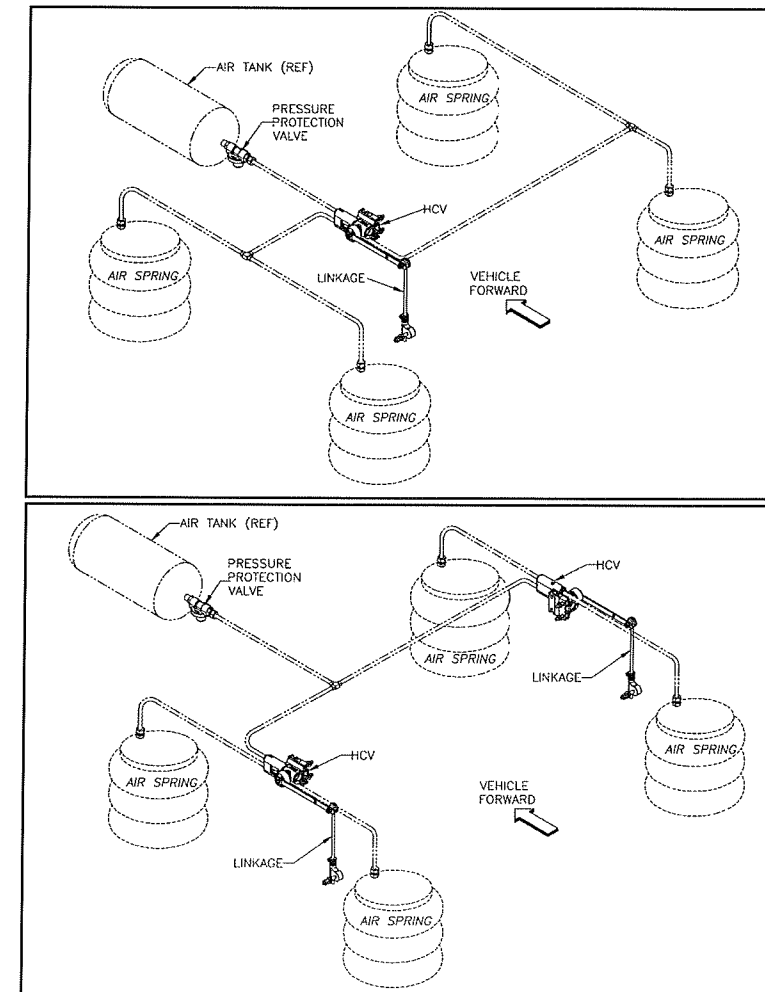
AIR TANK (REF)

PRESSURE PROTECTION VALVE

AIR SPRING

HCV

AIR SPRING

AIR SPRING

LINKAGE

VEHICLE FORWARD

AIR SPRING

AIR TANK (REF)

PRESSURE PROTECTION VALVE

HCV

AIR SPRING

LINKAGE

AIR SPRING

HCV

AIR SPRING

VEHICLE FORWARD

LINKAGE

AIR SPRING